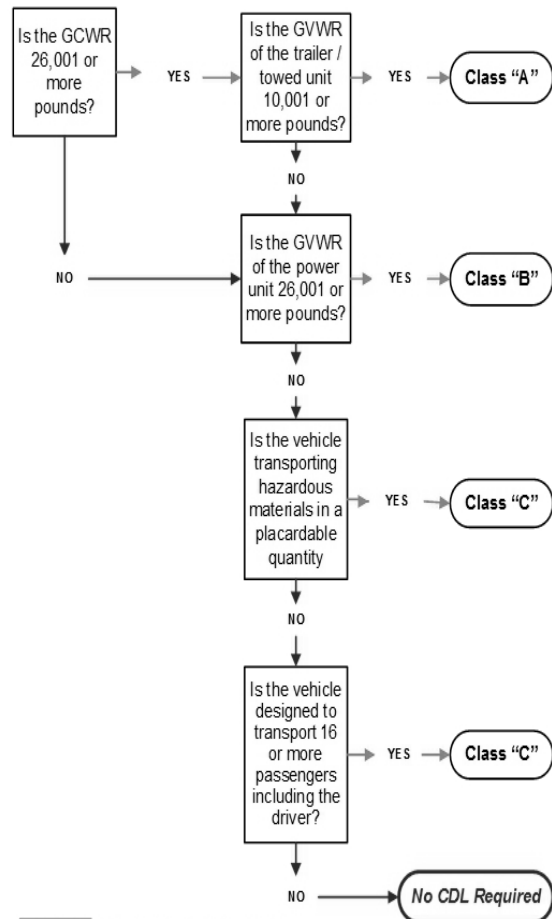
Is the GCWR 26,001 or more pounds?

YES

Is the GVWR of the trailer / towed unit 10,001 or more pounds?

YES

Class "A"

NO

NO

Is the GVWR of the power unit 26,001 or more pounds?

YES

Class "B"

NO

Is the vehicle transporting hazardous materials in a placardable quantity

YES

Class "C"

NO

Is the vehicle designed to transport 16 or more passengers including the driver?

YES

Class "C"

NO

No CDL Required